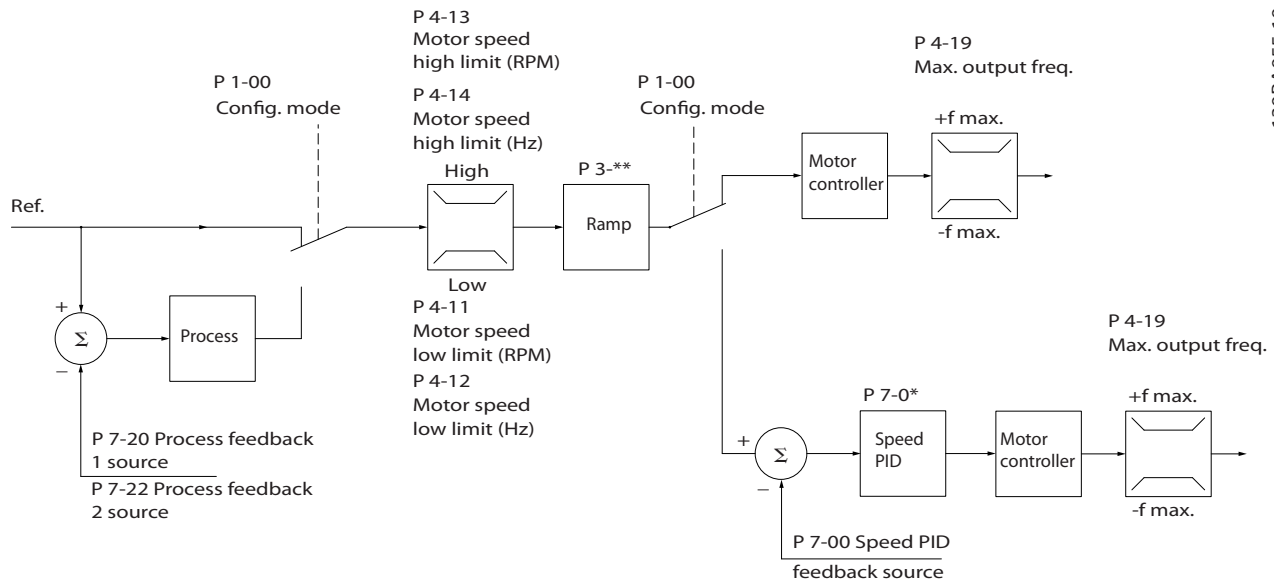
P 4-13
Motor speed
high limit (RPM)

P 4-14
Motor speed
high limit (Hz)

P 1-00
Config. mode

P 1-00
Config. mode

P 4-19
Max. output freq.

High

P 3-**

Ref.

Ramp

Motor controller

+f max.

-f max.

Low

+

$\Sigma$

Process

–

P 4-11
Motor speed
low limit (RPM)

P 4-12
Motor speed
low limit (Hz)

P 4-19
Max. output freq.

P 7-0*

+f max.

P 7-20 Process feedback
1 source

P 7-22 Process feedback
2 source

+

$\Sigma$

–

Speed PID

Motor controller

-f max.

P 7-00 Speed PID
feedback source